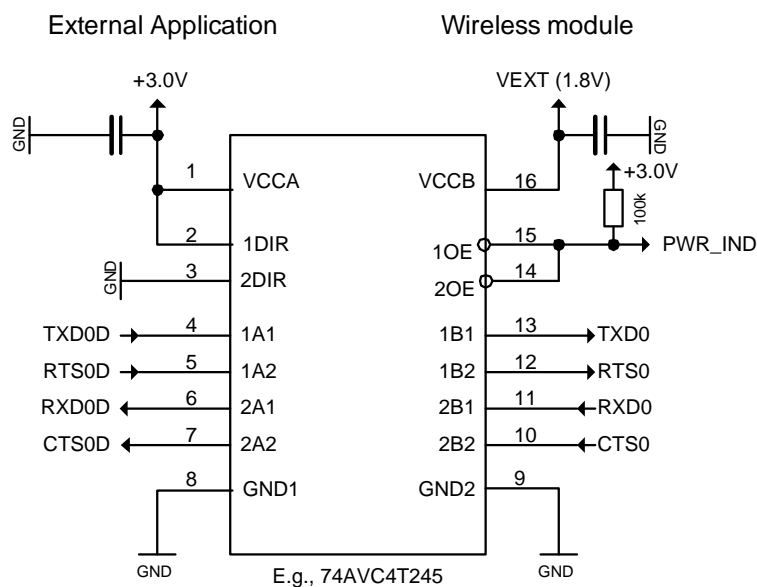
External Application

Wireless module

+3.0V

VEXT (1.8V)

GND

GND

1 VCCA

VCCB 16

+3.0V

100k

2 1DIR

1OE 15

PWR_IND

GND

3 2DIR

2OE 14

TXD0D 4 1A1

1B1 13 TXD0

RTS0D 5 1A2

1B2 12 RTS0

RXD0D 6 2A1

2B1 11 RXD0

CTS0D 7 2A2

2B2 10 CTS0

8 GND1

GND2 9

GND

E.g., 74AVC4T245

GND